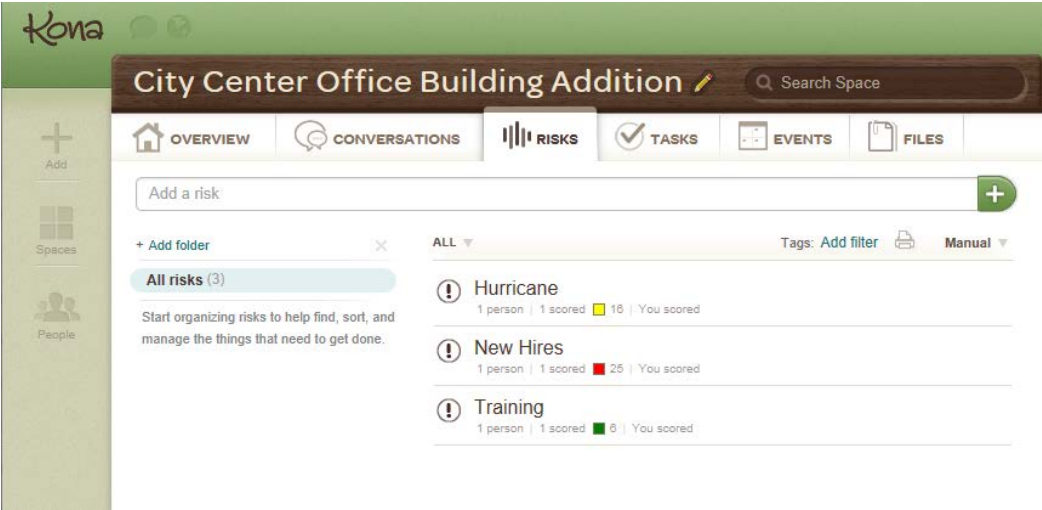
Kona

City Center Office Building Addition

Search Space

Add

Spaces

People

OVERVIEW CONVERSATIONS RISKS TASKS EVENTS FILES

Add a risk

+ Add folder

All risks (3)

Start organizing risks to help find, sort, and manage the things that need to get done.

ALL

Tags: Add filter

Manual

Hurricane
1 person | 1 scored 16 | You scored

New Hires
1 person | 1 scored 25 | You scored

Training
1 person | 1 scored 6 | You scored